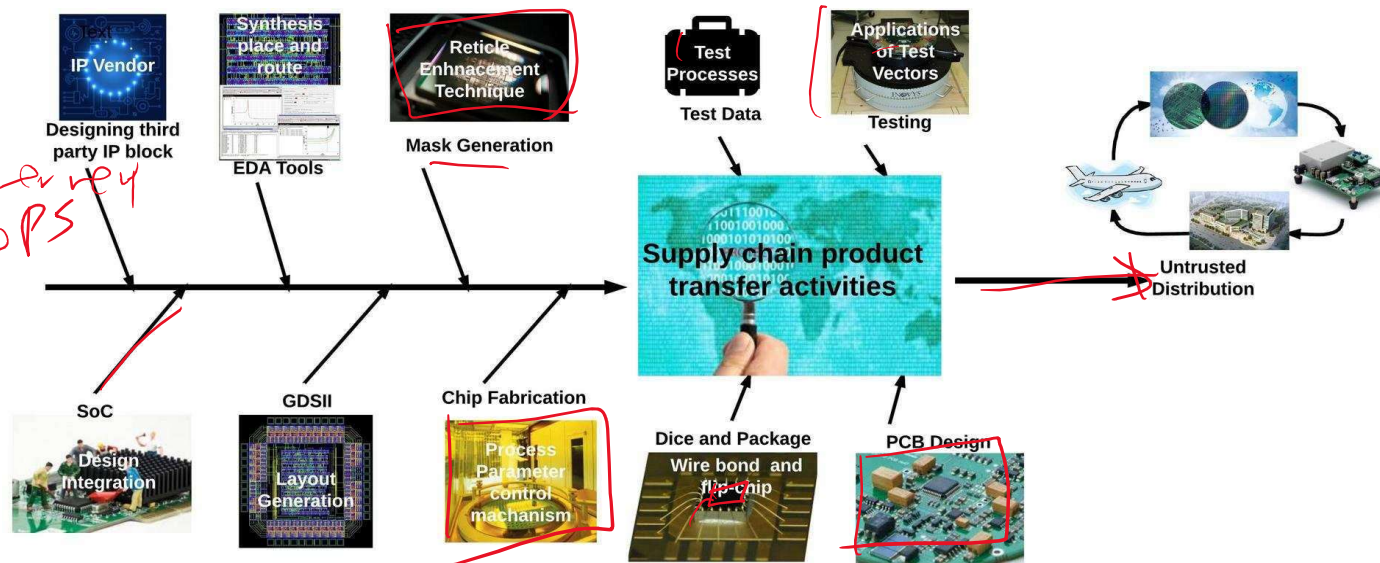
Text
IP Vendor
Designing third party IP block

Synthesis place and route
EDA Tools

Reticle Enhnacement Technique
Mask Generation

Test Processes
Test Data

Applications of Test Vectors
Testing

Supply chain product transfer activities

Untrusted Distribution

SoC
Design Integration

GDSII
Layout Generation

Chip Fabrication
Process Parameter control machanism

Dice and Package
Wire bond and flip chip

PCB Design

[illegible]
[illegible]